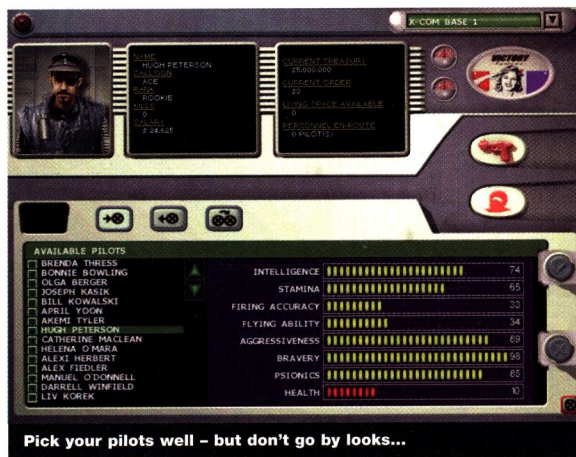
X-COM BASE 1

NAME
HUGH PETERSON
CALLSIGN
ACE
RANK
ROOKIE
KILLS
0
SALARY
£ 24,625

CURRENT TREASURY
25,000,000
CURRENT ORDER
20
LIVING SPACE AVAILABLE
0
PERSONNEL EN-ROUTE
0 PILOT(S)

AVAILABLE PILOTS
BRENDA THRESS
BONNIE BOWLING
OLGA BERGER
JOSEPH KASIK
BILL KOWALSKI
APRIL YOON
AKEMI TYLER
HUGH PETERSON
CATHERINE MACLEAN
HELENA O'MARA
ALEXI HERBERT
ALEX FIEDLER
MANUEL O'DONNELL
DARRELL WINFIELD
LIV KOREK

| | |
|---|---|
| INTELLIGENCE | 74 |
| STAMINA | 65 |
| FIRING ACCURACY | 33 |
| FLYING ABILITY | 34 |
| AGGRESSIVENESS | 89 |
| BRAVERY | 99 |
| PSIONICS | 85 |
| HEALTH | 10 |

Pick your pilots well – but don't go by looks...